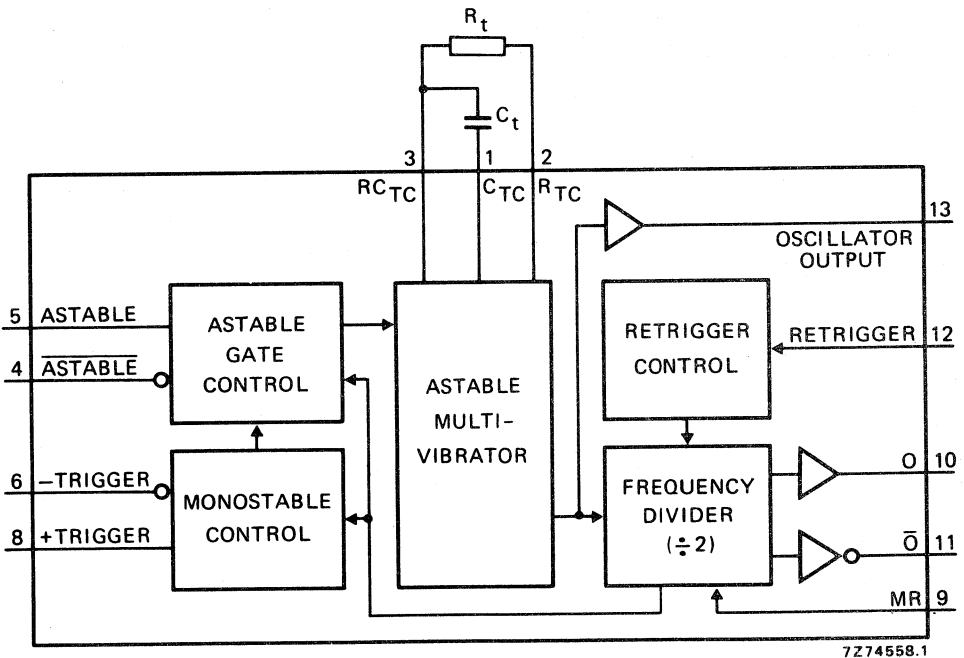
$R_t$

$C_t$

3 1 2

$RC_{TC}$ $C_{TC}$ $R_{TC}$

13
OSCILLATOR OUTPUT

5 ASTABLE

4 $\overline{\text{ASTABLE}}$

ASTABLE GATE CONTROL

ASTABLE MULTI-VIBRATOR

RETRIGGER CONTROL

RETRIGGER 12

6 −TRIGGER

8 +TRIGGER

MONOSTABLE CONTROL

FREQUENCY DIVIDER ($\div 2$)

O 10

$\overline{O}$ 11

MR 9

7Z74558.1